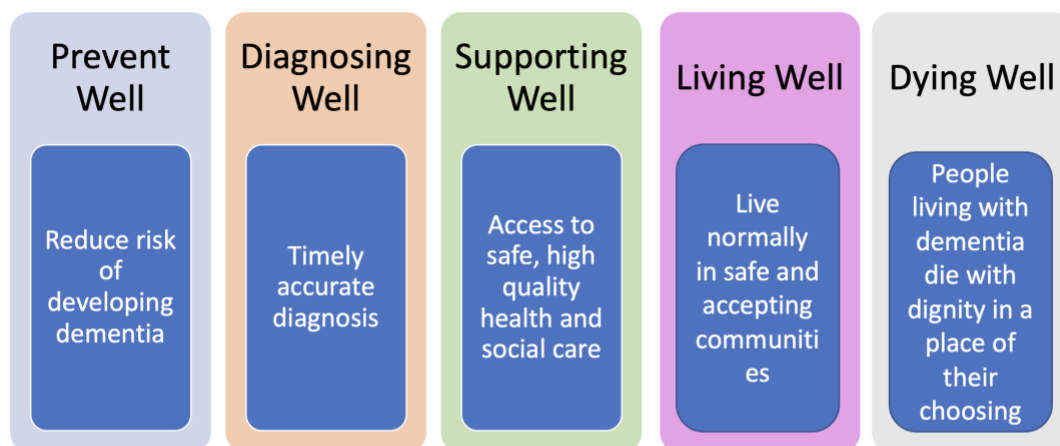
Prevent Well

Reduce risk of developing dementia

Diagnosing Well

Timely accurate diagnosis

Supporting Well

Access to safe, high quality health and social care

Living Well

Live normally in safe and accepting communiti es

Dying Well

People living with dementia die with dignity in a place of their choosing